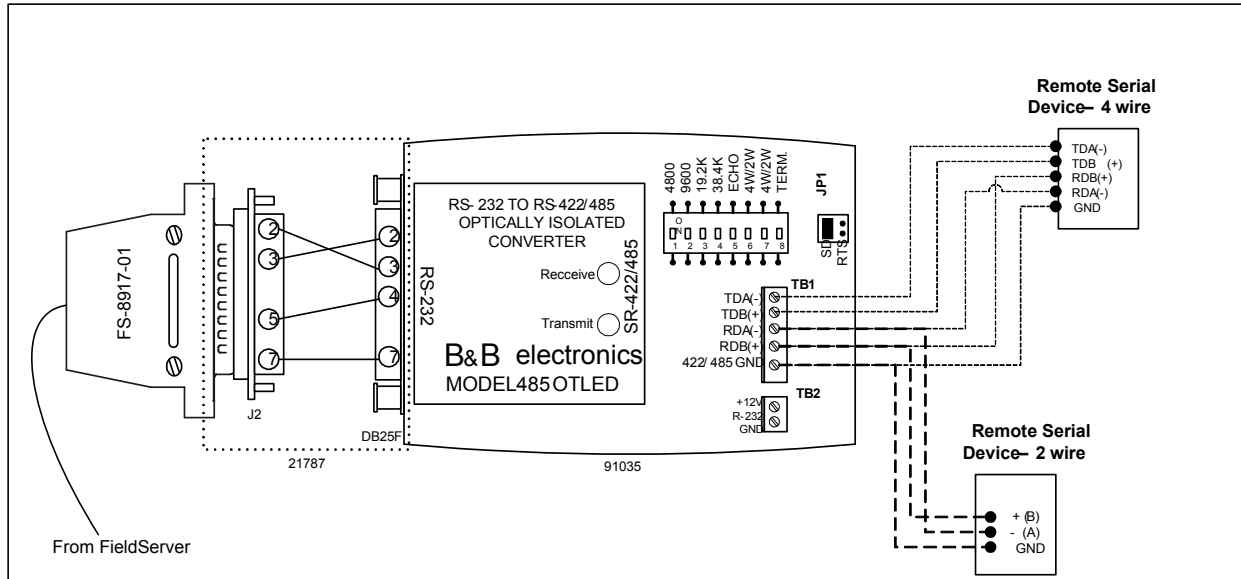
Remote Serial Device– 4 wire

TDA(-)
TDB (+)
RDB(+)
RDA(-)
GND

4800
9600
19.2K
38.4K
ECHO
4W/2W
4W/2W
TERM.

ON
1 2 3 4 5 6 7 8

JP1
SD
RTS

FS-8917-01

2
3
5
7

2
3
4
7

RS-232

RS- 232 TO RS-422/485
OPTICALLY ISOLATED
CONVERTER

Recceive
Transmit

SR-422/485

B&B electronics
MODEL485OTLED

TB1
TDA(-)
TDB(+)
RDA(-)
RDB(+)
422/ 485 GND

TB2
+12V
R-232
GND

J2
DB25F
21787
91035

Remote Serial Device– 2 wire

+ (B)
- (A)
GND

From FieldServer